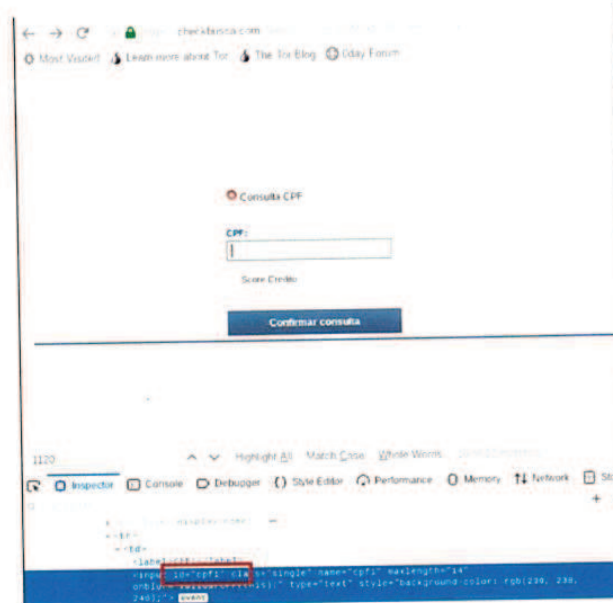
← → C https://checkfacil.com

Most Visited Learn more about Tor The Tor Blog 0day Forum

Consulta CPF

CPF:

Score Credito

Confirmar consulta

1120

Highlight All Match Case Whole Words

Inspector Console Debugger Style Editor Performance Memory Network St

<tr>
<td>
<label>CPF:</label>
<input id="cpf1" class="single" name="cpf1" maxlength="14" onblur="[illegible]" type="text" style="background-color: rgb(240, 240, 240);"> event